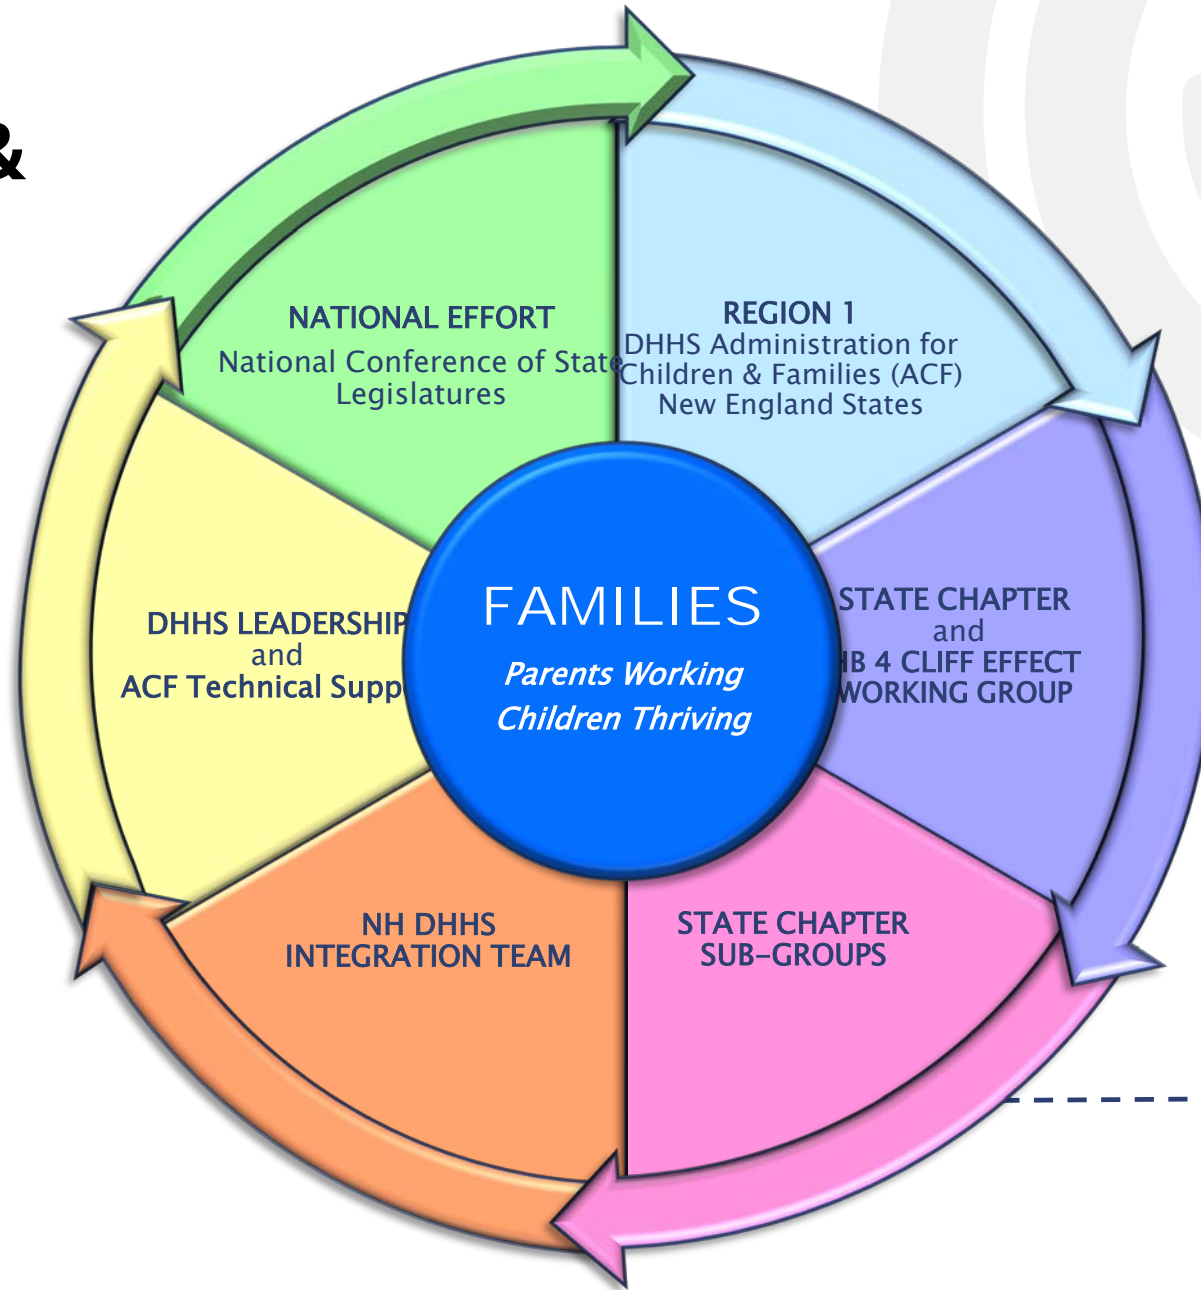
&

NATIONAL EFFORT
National Conference of State Legislatures

REGION 1
DHHS Administration for Children & Families (ACF)
New England States

DHHS LEADERSHIP
and
ACF Technical Supp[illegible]

FAMILIES
Parents Working
Children Thriving

STATE CHAPTER
and
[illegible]B 4 CLIFF EFFECT
WORKING GROUP

NH DHHS
INTEGRATION TEAM

STATE CHAPTER
SUB-GROUPS